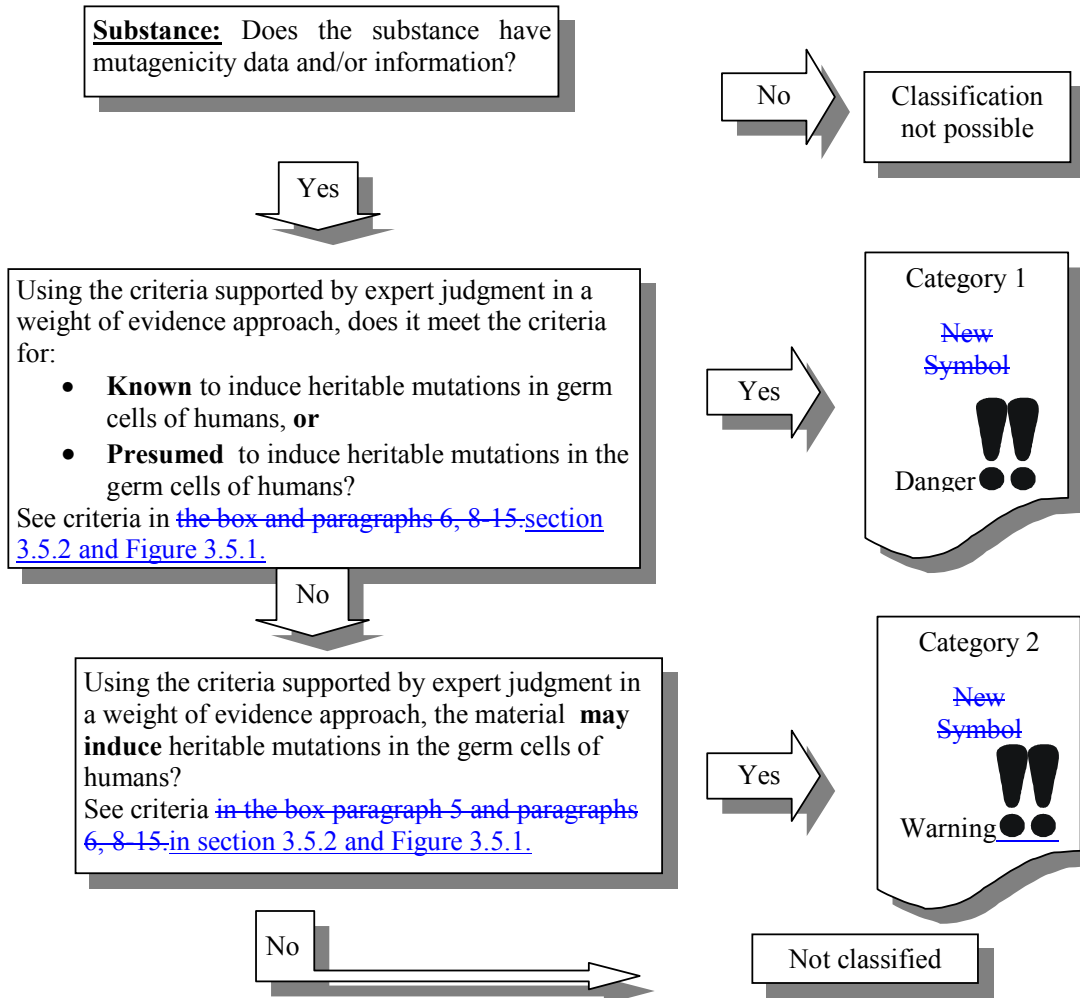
**Substance:** Does the substance have mutagenicity data and/or information?

No

Classification not possible

Yes

Using the criteria supported by expert judgment in a weight of evidence approach, does it meet the criteria for:

- **Known** to induce heritable mutations in germ cells of humans, **or**
- **Presumed** to induce heritable mutations in the germ cells of humans?

See criteria in ~~the box and paragraphs 6, 8-15.~~section 3.5.2 and Figure 3.5.1.

Yes

Category 1

~~New Symbol~~

Danger

No

Using the criteria supported by expert judgment in a weight of evidence approach, the material **may induce** heritable mutations in the germ cells of humans?

See criteria ~~in the box paragraph 5 and paragraphs 6, 8-15.~~in section 3.5.2 and Figure 3.5.1.

Yes

Category 2

~~New Symbol~~

Warning

No

Not classified